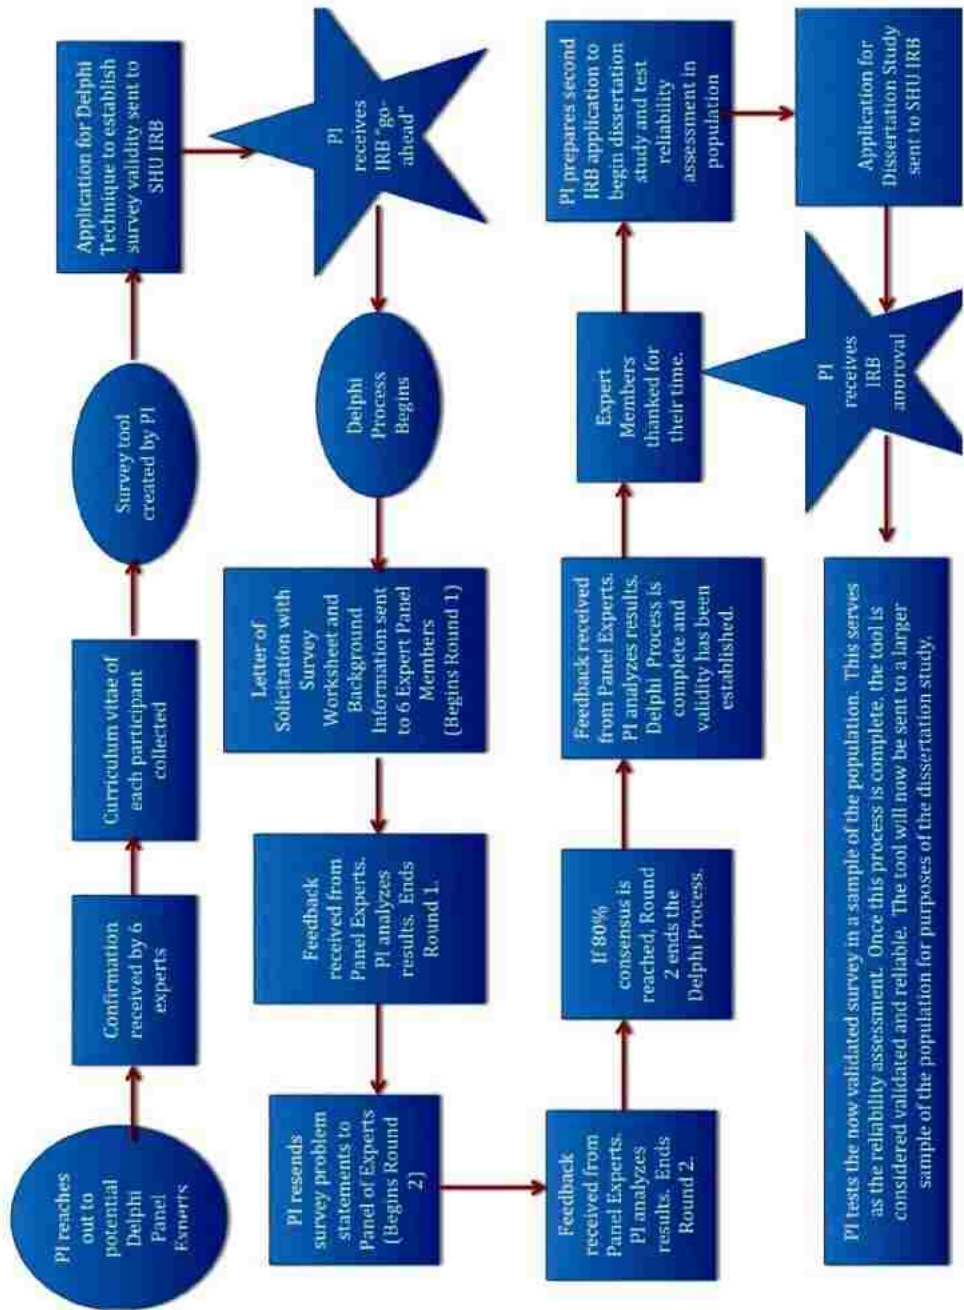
PI reaches out to potential Delphi Panel Experts

Confirmation received by 6 experts

Curriculum vitae of each participant collected

Survey tool created by PI

Application for Delphi Technique to establish survey validity sent to SHU IRB

PI receives IRB "go-ahead"

Delphi Process Begins

Letter of Solicitation with Survey Worksheet and Background Information sent to 6 Expert Panel Members (Begins Round 1)

Feedback received from Panel Experts. PI analyzes results. Ends Round 1.

PI resends survey problem statements to Panel of Experts (Begins Round 2)

Feedback received from Panel Experts. PI analyzes results. Ends Round 2.

If 80% consensus is reached, Round 2 ends the Delphi Process.

Feedback received from Panel Experts. PI analyzes results. Delphi Process is complete and validity has been established.

Expert Members thanked for their time.

PI prepares second IRB application to begin dissertation study and test reliability assessment in population

Application for Dissertation Study sent to SHU IRB

PI receives IRB approval

PI tests the now validated survey in a sample of the population. This serves as the reliability assessment. Once this process is complete, the tool is considered validated and reliable. The tool will now be sent to a larger sample of the population for purposes of the dissertation study.